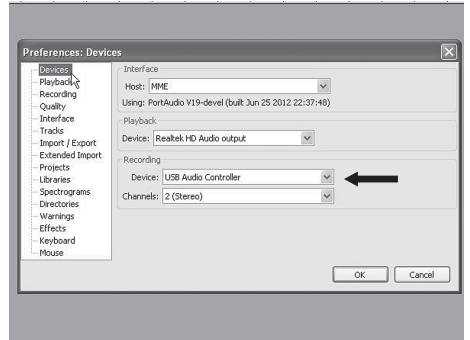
Preferences: Devices

Devices
Playback
Recording
Quality
Interface
Tracks
Import / Export
Extended Import
Projects
Libraries
Spectrograms
Directories
Warnings
Effects
Keyboard
Mouse

Interface
Host: MME
Using: PortAudio V19-devel (built Jun 25 2012 22:37:48)

Playback
Device: Realtek HD Audio output

Recording
Device: USB Audio Controller
Channels: 2 (Stereo)

OK
Cancel